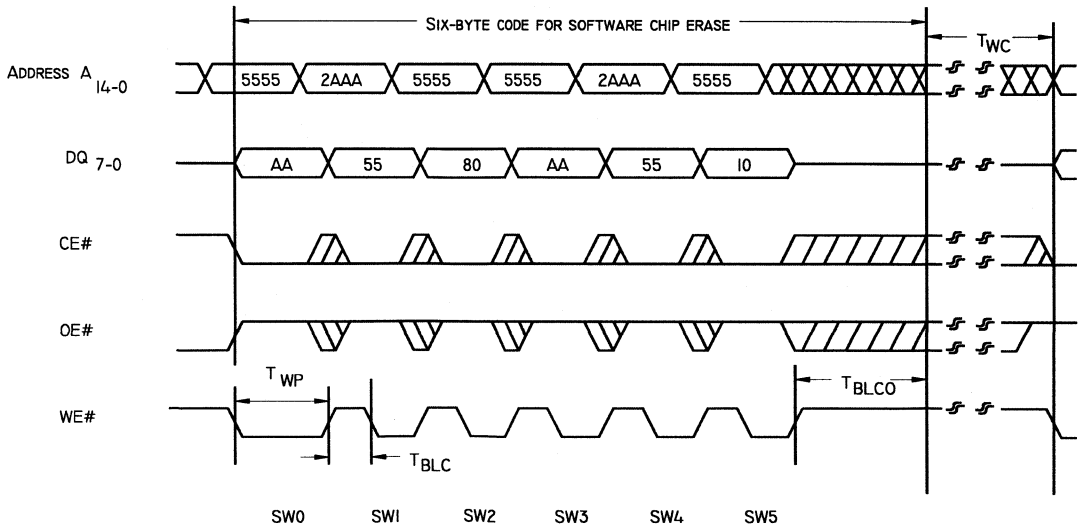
SIX-BYTE CODE FOR SOFTWARE CHIP ERASE

$T_{WC}$

ADDRESS $A_{14-0}$

5555 2AAA 5555 5555 2AAA 5555

$DQ_{7-0}$

AA 55 80 AA 55 10

CE#

OE#

$T_{WP}$

$T_{BLCO}$

WE#

$T_{BLC}$

SW0 SW1 SW2 SW3 SW4 SW5